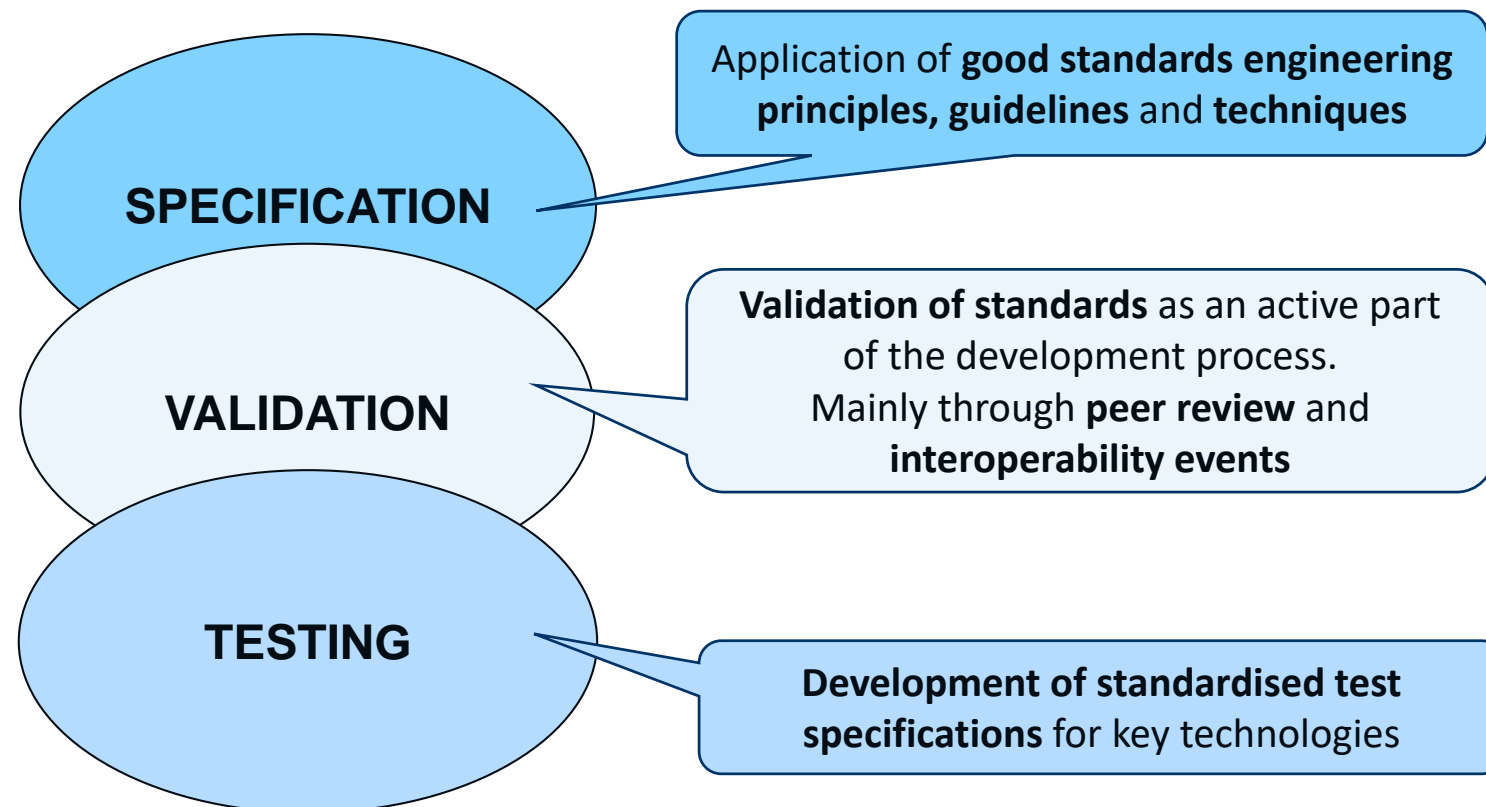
SPECIFICATION

Application of good standards engineering principles, guidelines and techniques

VALIDATION

Validation of standards as an active part of the development process.
Mainly through peer review and interoperability events

TESTING

Development of standardised test specifications for key technologies